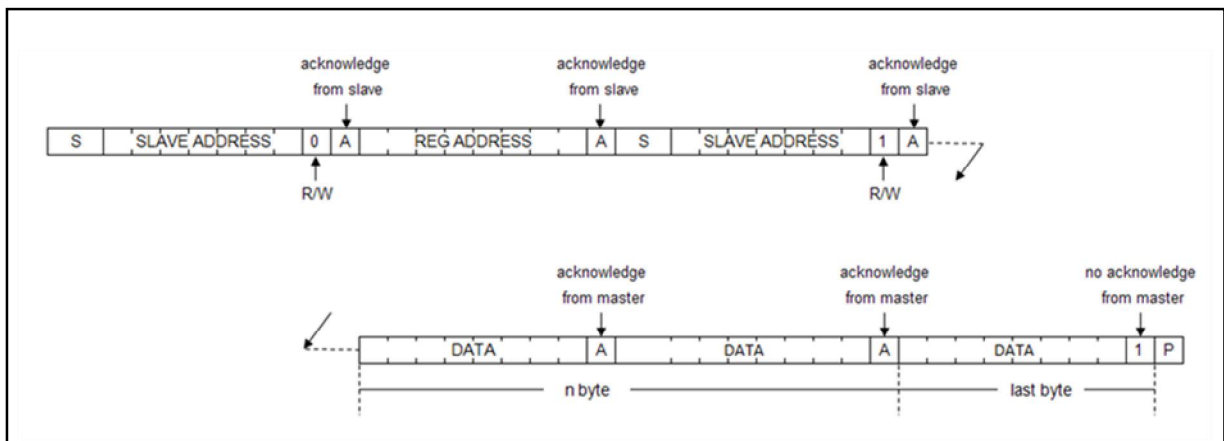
acknowledge from slave

acknowledge from slave

acknowledge from slave

S | SLAVE ADDRESS | 0 | A | REG ADDRESS | A | S | SLAVE ADDRESS | 1 | A

R/W

R/W

acknowledge from master

acknowledge from master

no acknowledge from master

DATA | A | DATA | A | DATA | 1 | P

n byte

last byte